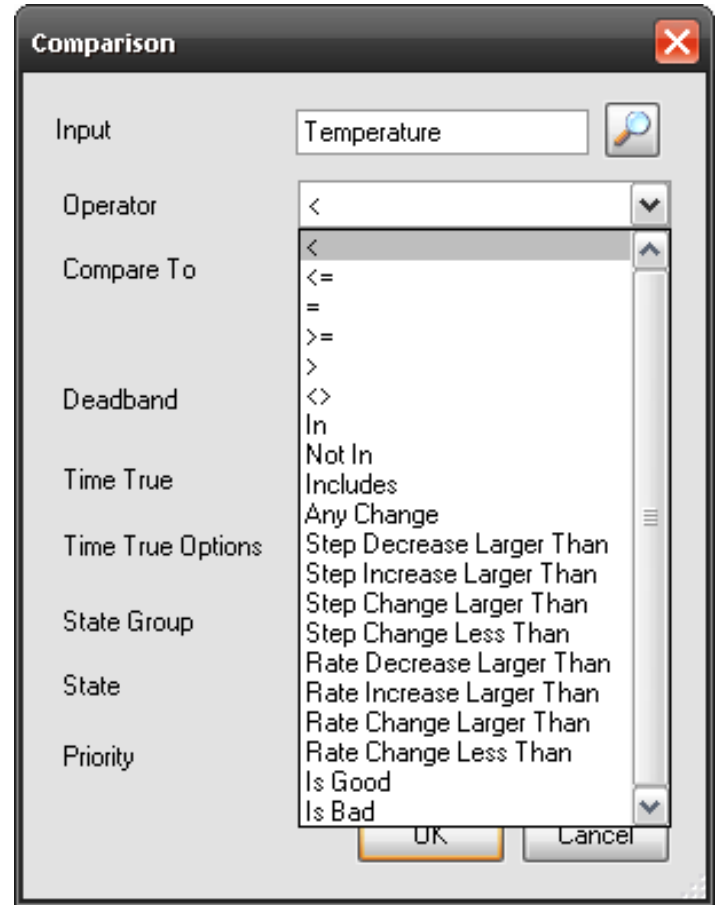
Comparison

Input
Temperature

Operator
<

Compare To

Deadband

Time True

Time True Options

State Group

State

Priority

<
<=
=
>=
>
<>
In
Not In
Includes
Any Change
Step Decrease Larger Than
Step Increase Larger Than
Step Change Larger Than
Step Change Less Than
Rate Decrease Larger Than
Rate Increase Larger Than
Rate Change Larger Than
Rate Change Less Than
Is Good
Is Bad

OK
Cancel